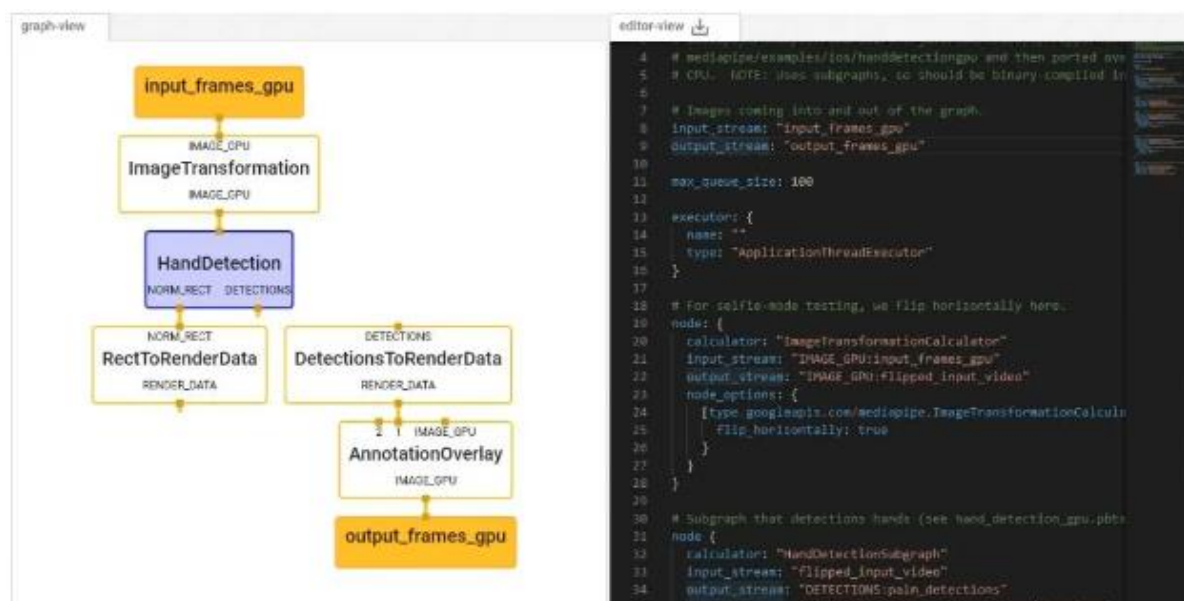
graph-view

input_frames_gpu

IMAGE_GPU
ImageTransformation
IMAGE_GPU

HandDetection
NORM_RECT DETECTIONS

NORM_RECT
RectToRenderData
RENDER_DATA

DETECTIONS
DetectionsToRenderData
RENDER_DATA

2 1 IMAGE_GPU
AnnotationOverlay
IMAGE_GPU

output_frames_gpu

editor-view

4 # mediapipe/examples/ios/handdetectiongpu and then ported ove
5 # CPU. NOTE: Uses subgraphs, so should be binary-compiled in
6
7 # Images coming into and out of the graph.
8 input_stream: "input_frames_gpu"
9 output_stream: "output_frames_gpu"
10
11 max_queue_size: 100
12
13 executor: {
14 name: ""
15 type: "ApplicationThreadExecutor"
16 }
17
18 # For selfie-mode testing, we flip horizontally here.
19 node: {
20 calculator: "ImageTransformationCalculator"
21 input_stream: "IMAGE_GPU:input_frames_gpu"
22 output_stream: "IMAGE_GPU:flipped_input_video"
23 node_options: {
24 [type.googleapis.com/mediapipe.ImageTransformationCalcula
25 flip_horizontally: true
26 }
27 }
28 }
29
30 # Subgraph that detections hands (see hand_detection_gpu.pbtx
31 node {
32 calculator: "HandDetectionSubgraph"
33 input_stream: "flipped_input_video"
34 output_stream: "DETECTIONS:palm_detections"